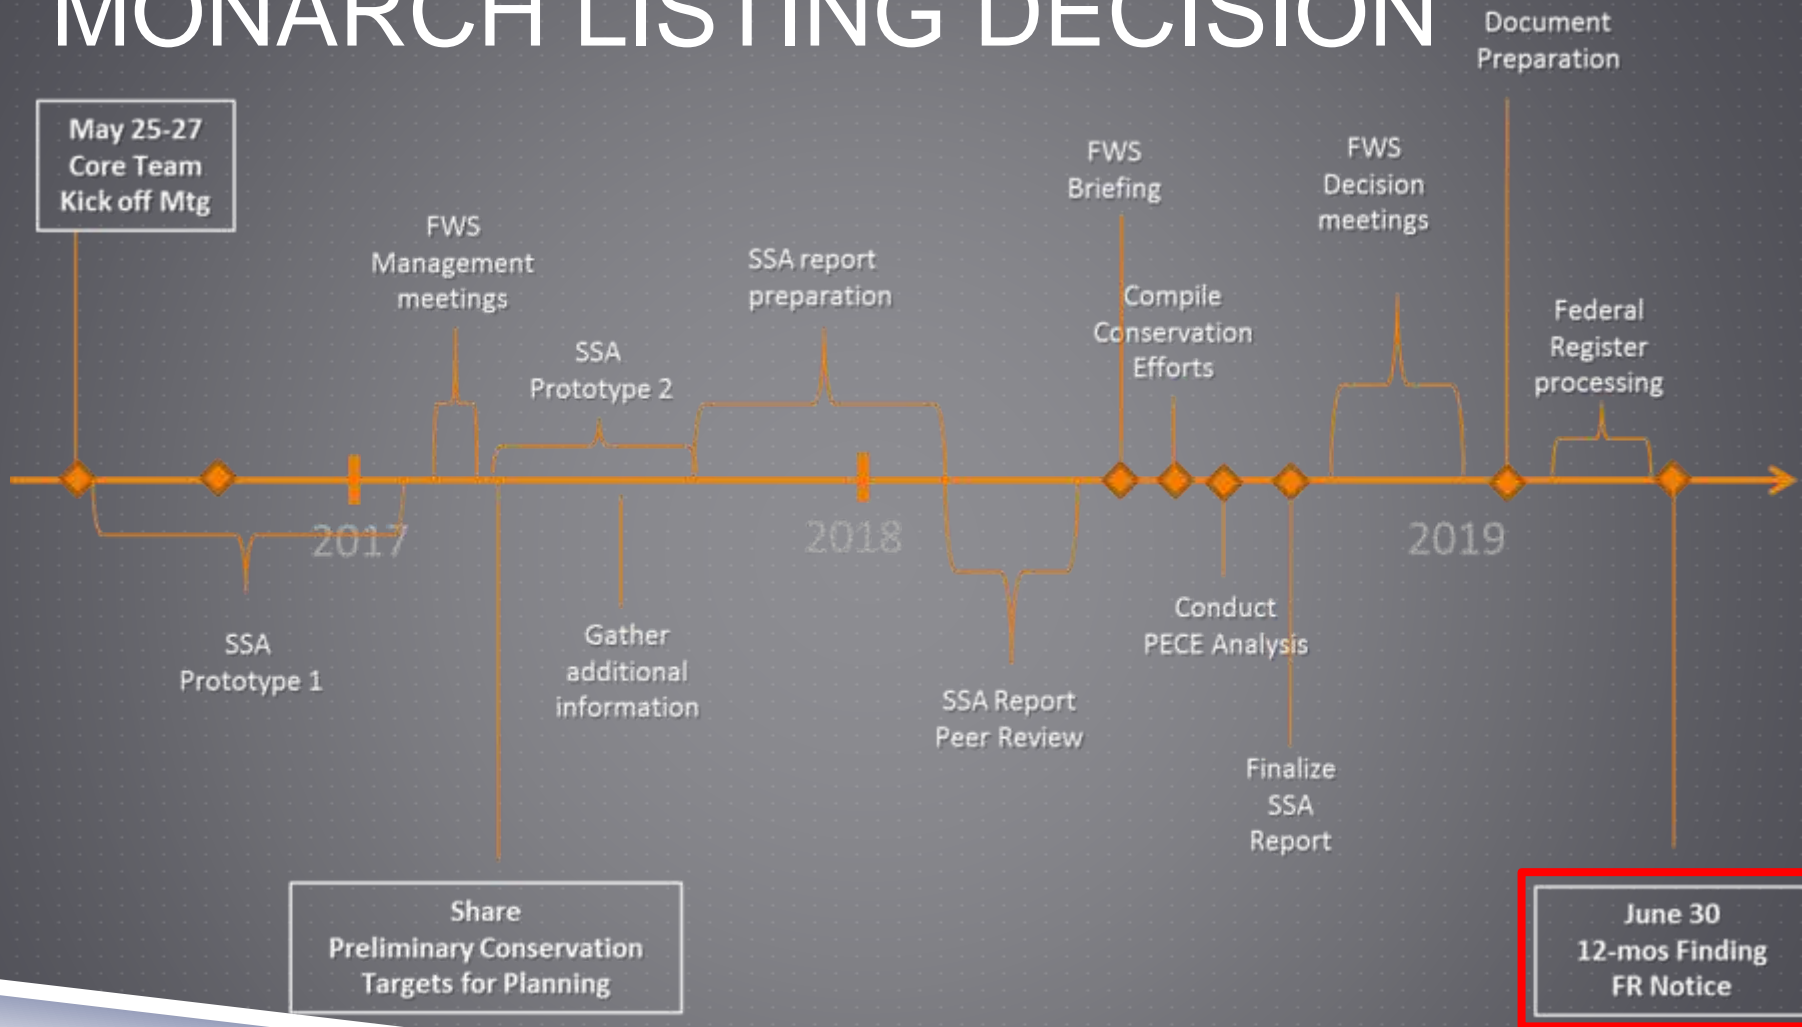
MONARCH LISTING DECISION

Document Preparation

May 25-27 Core Team Kick off Mtg

FWS Management meetings

SSA Prototype 2

SSA report preparation

FWS Briefing

Compile Conservation Efforts

FWS Decision meetings

Federal Register processing

2017

2018

2019

SSA Prototype 1

Gather additional information

SSA Report Peer Review

Conduct PECE Analysis

Finalize SSA Report

Share Preliminary Conservation Targets for Planning

June 30 12-mos Finding FR Notice